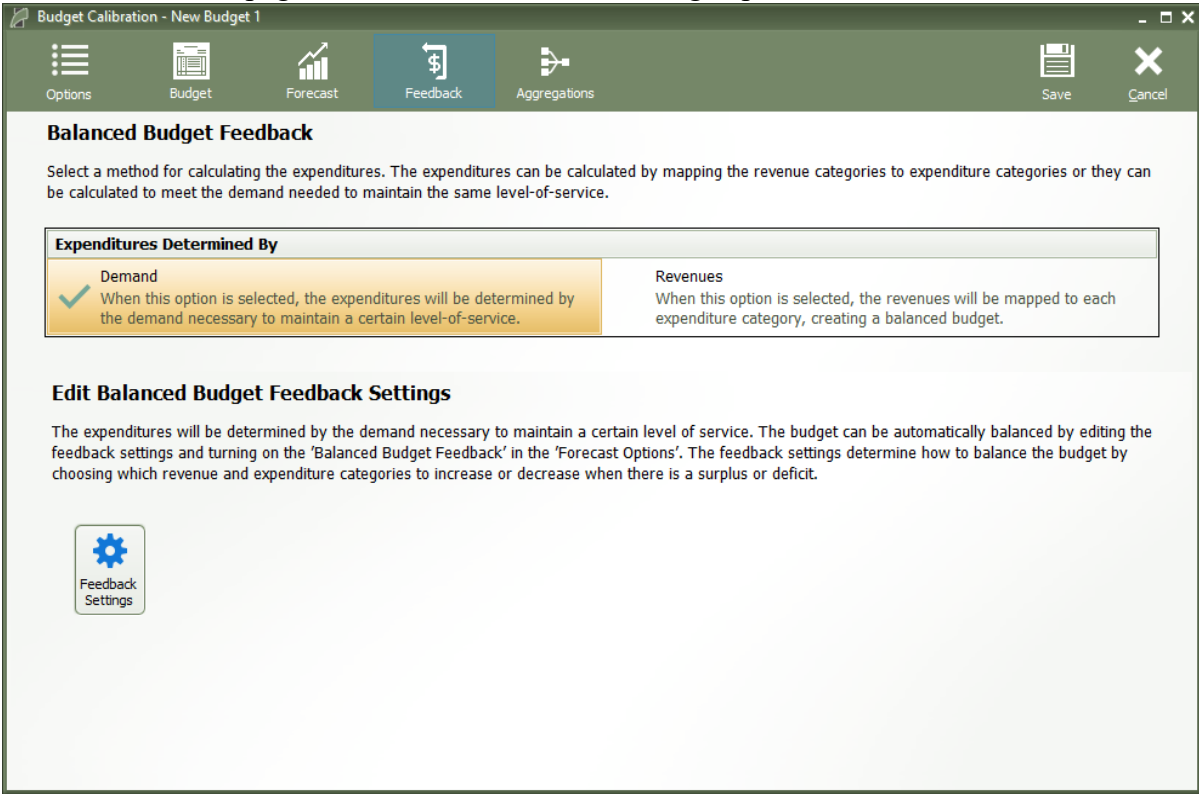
Budget Calibration - New Budget 1

Options
Budget
Forecast
Feedback
Aggregations
Save
Cancel

Balanced Budget Feedback

Select a method for calculating the expenditures. The expenditures can be calculated by mapping the revenue categories to expenditure categories or they can be calculated to meet the demand needed to maintain the same level-of-service.

Expenditures Determined By

Demand
When this option is selected, the expenditures will be determined by the demand necessary to maintain a certain level-of-service.

Revenues
When this option is selected, the revenues will be mapped to each expenditure category, creating a balanced budget.

Edit Balanced Budget Feedback Settings

The expenditures will be determined by the demand necessary to maintain a certain level of service. The budget can be automatically balanced by editing the feedback settings and turning on the 'Balanced Budget Feedback' in the 'Forecast Options'. The feedback settings determine how to balance the budget by choosing which revenue and expenditure categories to increase or decrease when there is a surplus or deficit.

Feedback Settings